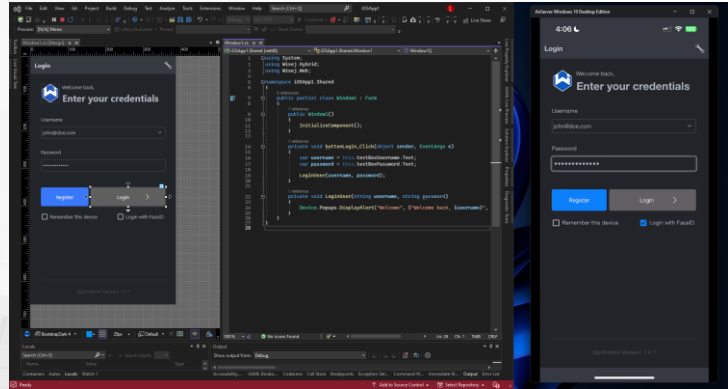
File Edit View Git Project Build Debug Test Analyze Tools Extensions Window Help Search (Ctrl+Q) iOSApp1

Live Share

Window1.cs [Design] Window1.cs

Login

Welcome back,
Enter your credentials

Username
john@doe.com

Password
••••••••••••

Register
Login

Remember this device
Login with FaceID

Application Version: 1.0.1

using System;
using Wisej.Hybrid;
using Wisej.Web;

namespace iOSApp1.Shared
{
public partial class Window1 : Form
{
public Window1()
{
InitializeComponent();
}

private void buttonLogin_Click(object sender, EventArgs e)
{
var username = this.textBoxUsername.Text;
var password = this.textBoxPassword.Text;

LoginUser(username, password);
}

private void LoginUser(string username, string password)
{
Device.Popups.DisplayAlert("Welcome", $"Welcome back, {username}");
}
}
}

No issues found

Ln: 28 Ch: 1 TABS CRLF

Locals
Search (Ctrl+E)
Name Value

Output
Show output from: Debug

Ready
Add to Source Control Select Repository

AirServer Windows 10 Desktop Edition

4:06

Login

Welcome back,
Enter your credentials

Username
john@doe.com

Password
••••••••••••••

Register
Login

Remember this device
Login with FaceID

Application Version: 1.0.1